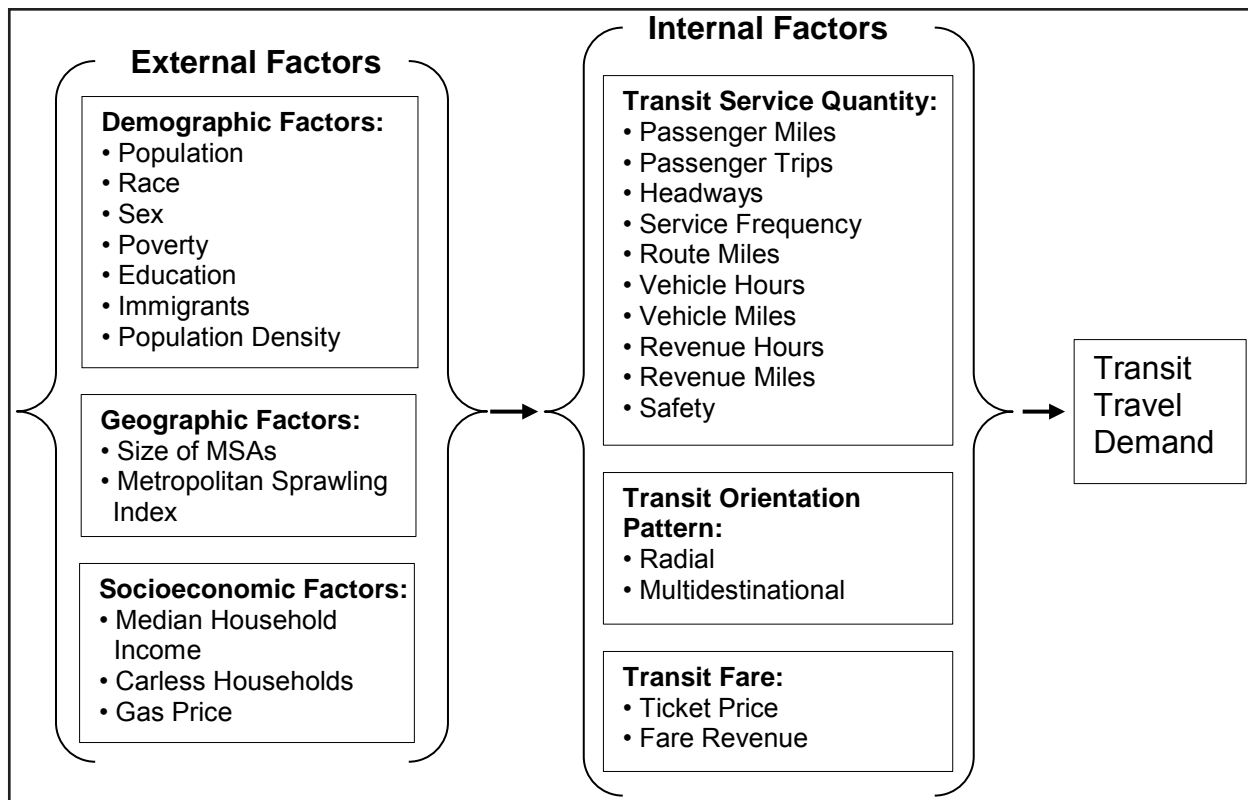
External Factors

Demographic Factors:
• Population
• Race
• Sex
• Poverty
• Education
• Immigrants
• Population Density

Geographic Factors:
• Size of MSAs
• Metropolitan Sprawling Index

Socioeconomic Factors:
• Median Household Income
• Carless Households
• Gas Price

Internal Factors

Transit Service Quantity:
• Passenger Miles
• Passenger Trips
• Headways
• Service Frequency
• Route Miles
• Vehicle Hours
• Vehicle Miles
• Revenue Hours
• Revenue Miles
• Safety

Transit Orientation Pattern:
• Radial
• Multidestinational

Transit Fare:
• Ticket Price
• Fare Revenue

Transit Travel Demand